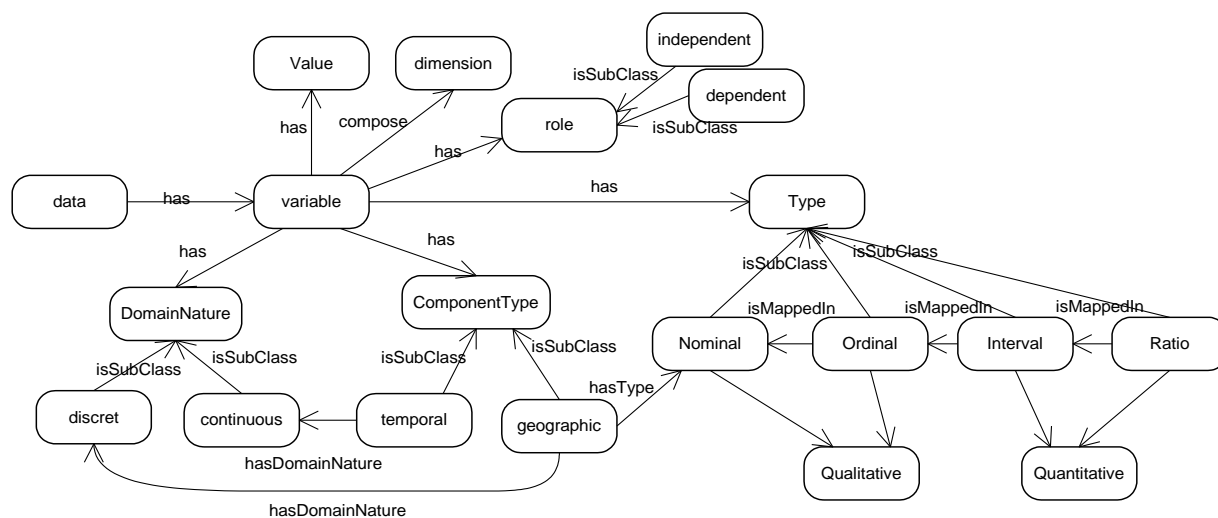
Value
dimension
independent
isSubClass
dependent
has
compose
role
isSubClass
has
data
has
variable
has
Type
has
has
isSubClass
isSubClass
DomainNature
ComponentType
isMappedIn
isMappedIn
isMappedIn
isSubClass
isSubClass
isSubClass
isSubClass
Nominal
Ordinal
Interval
Ratio
hasType
discret
continuous
temporal
geographic
hasDomainNature
Qualitative
Quantitative
hasDomainNature